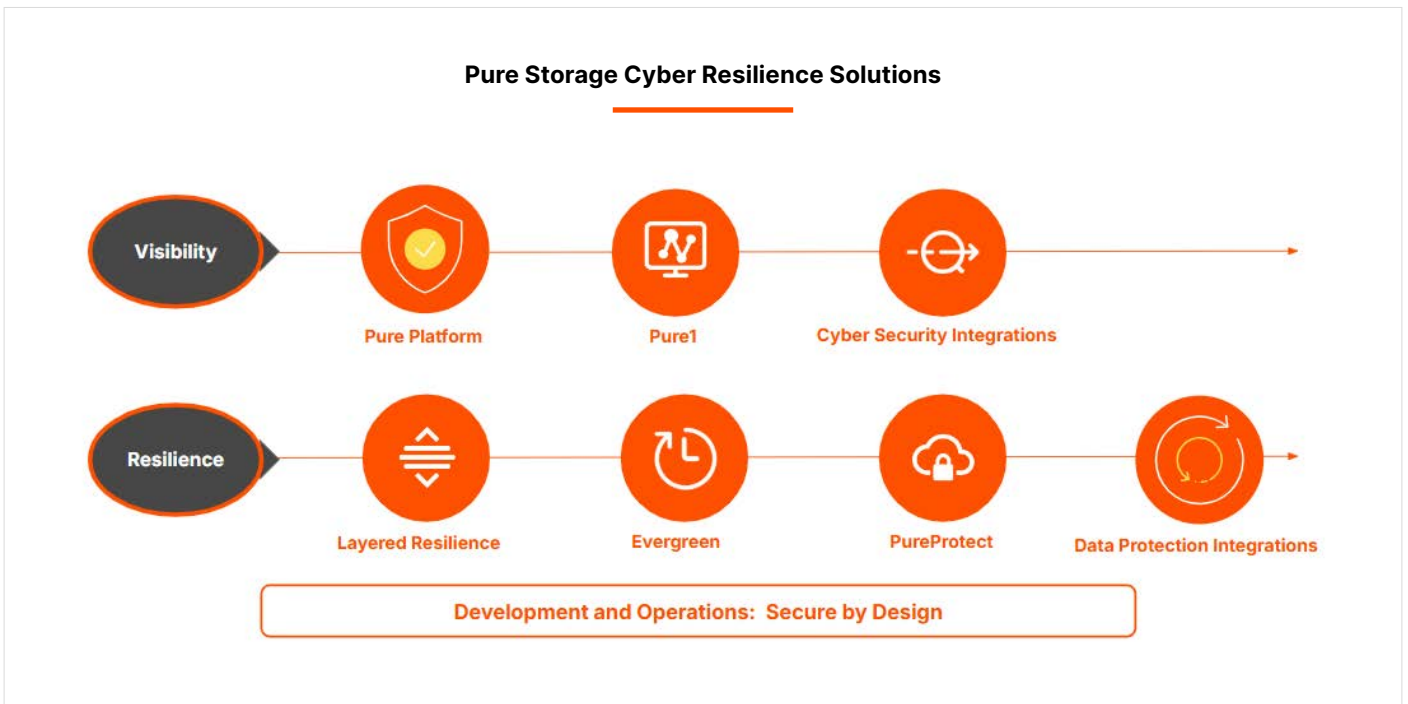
Pure Storage Cyber Resilience Solutions

Visibility

Pure Platform

Pure1

Cyber Security Integrations

Resilience

Layered Resilience

Evergreen

PureProtect

Data Protection Integrations

Development and Operations: Secure by Design